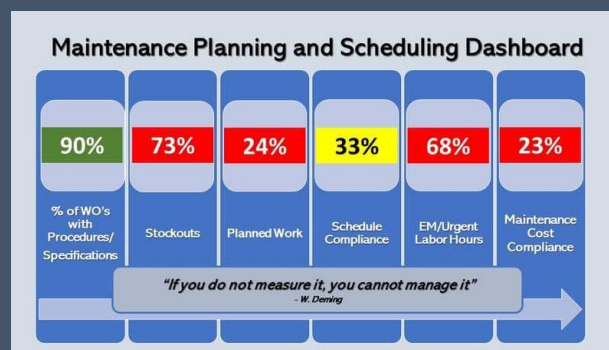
Maintenance Planning and Scheduling Dashboard

90%

% of WO's with Procedures/ Specifications

73%

Stockouts

24%

Planned Work

33%

Schedule Compliance

68%

EM/Urgent Labor Hours

23%

Maintenance Cost Compliance

"If you do not measure it, you cannot manage it"
- W. Deming